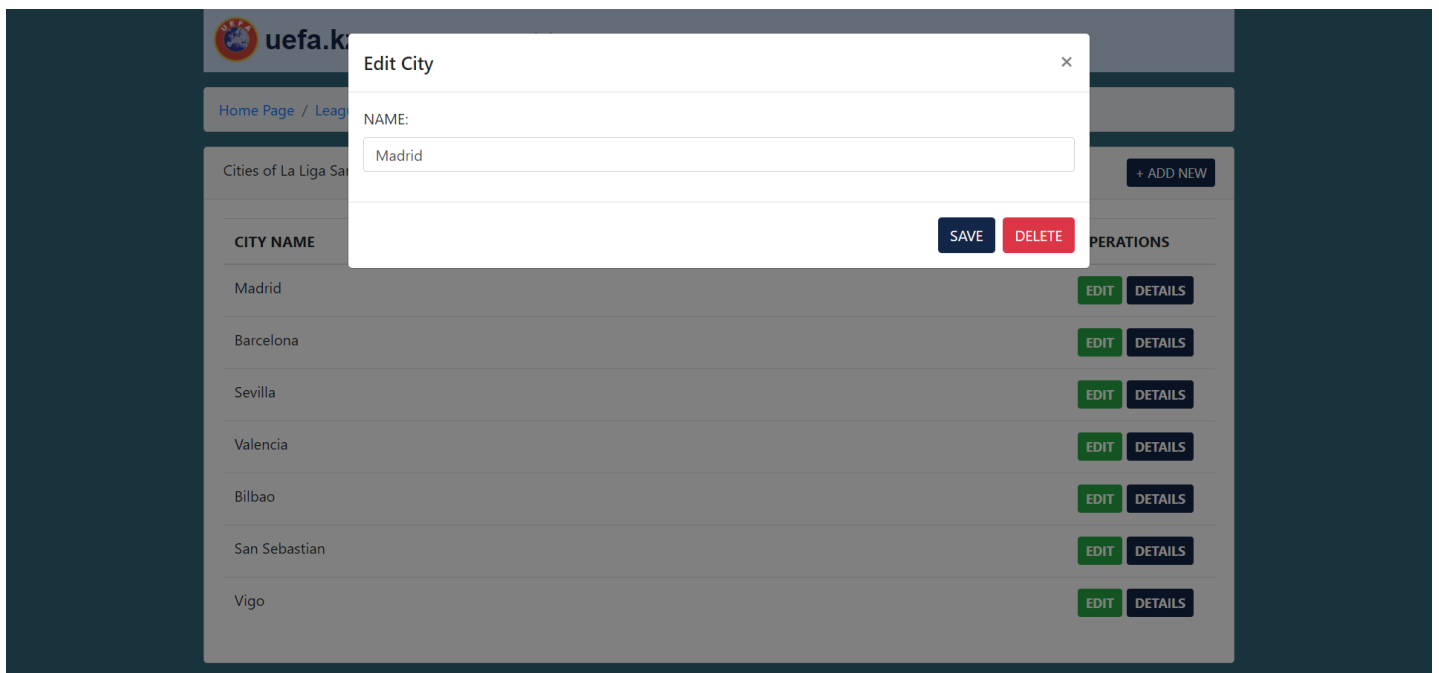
UEFA uefa.k

Home Page / Leag

Cities of La Liga Sar

+ ADD NEW

Edit City

×

NAME:

Madrid

SAVE DELETE

| CITY NAME | PERATIONS |
|---|---|
| Madrid | EDIT DETAILS |
| Barcelona | EDIT DETAILS |
| Sevilla | EDIT DETAILS |
| Valencia | EDIT DETAILS |
| Bilbao | EDIT DETAILS |
| San Sebastian | EDIT DETAILS |
| Vigo | EDIT DETAILS |